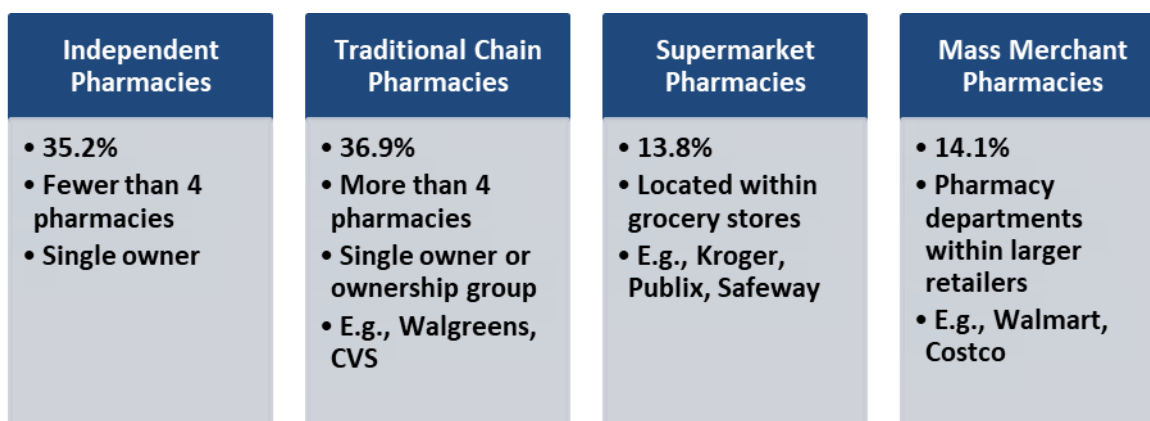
Independent Pharmacies

• 35.2%
• Fewer than 4 pharmacies
• Single owner

Traditional Chain Pharmacies

• 36.9%
• More than 4 pharmacies
• Single owner or ownership group
• E.g., Walgreens, CVS

Supermarket Pharmacies

• 13.8%
• Located within grocery stores
• E.g., Kroger, Publix, Safeway

Mass Merchant Pharmacies

• 14.1%
• Pharmacy departments within larger retailers
• E.g., Walmart, Costco